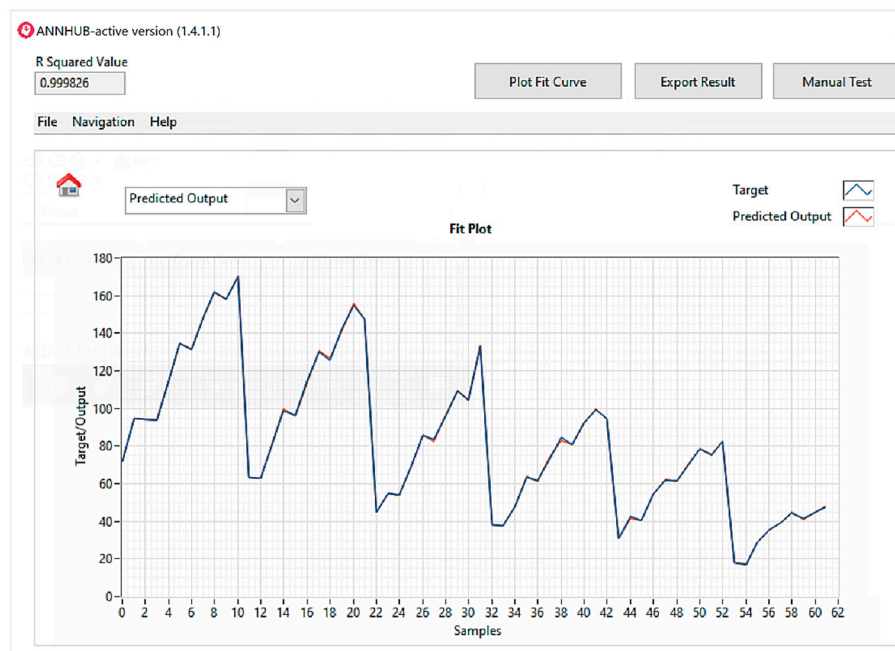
ANNHUB-active version (1.4.1.1)

R Squared Value
0.999826

Plot Fit Curve
Export Result
Manual Test

File Navigation Help

Predicted Output

Target
Predicted Output

Fit Plot

Target/Output

180
160
140
120
100
80
60
40
20
0

0 2 4 6 8 10 12 14 16 18 20 22 24 26 28 30 32 34 36 38 40 42 44 46 48 50 52 54 56 58 60 62

Samples